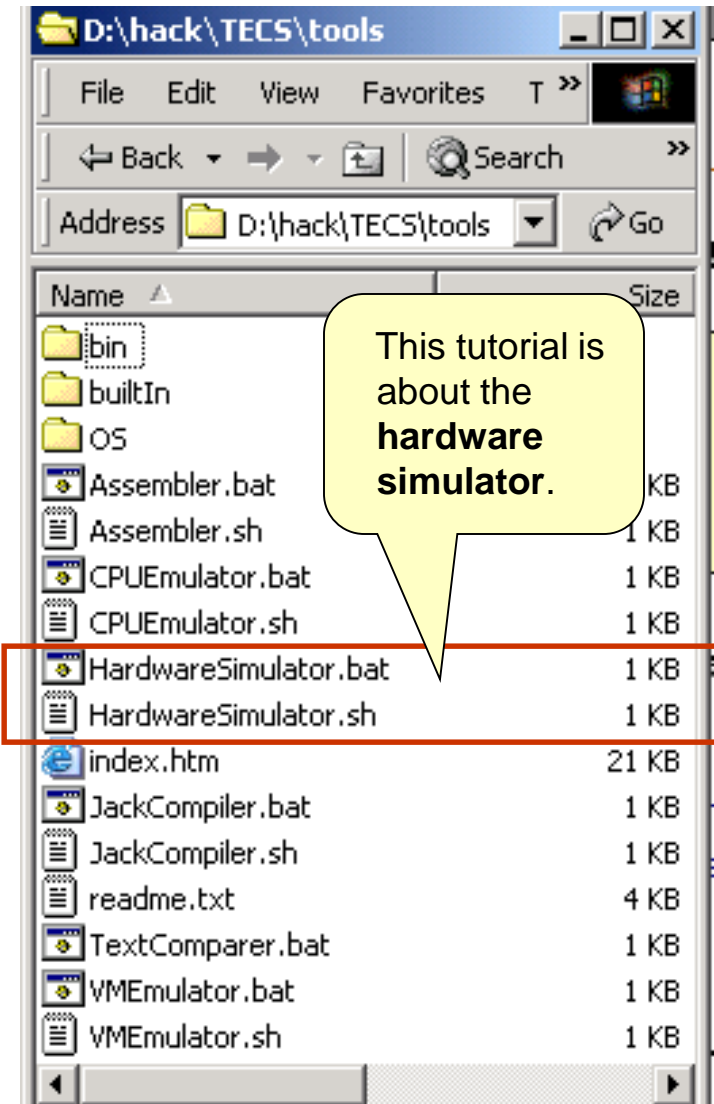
D:\hack\TECS\tools

File Edit View Favorites T »

Back Search »

Address D:\hack\TECS\tools Go

| Name | Size |
|---|---|
| bin | |
| builtIn | |
| OS | |
| Assembler.bat | KB |
| Assembler.sh | 1 KB |
| CPUEmulator.bat | 1 KB |
| CPUEmulator.sh | 1 KB |
| HardwareSimulator.bat | 1 KB |
| HardwareSimulator.sh | 1 KB |
| index.htm | 21 KB |
| JackCompiler.bat | 1 KB |
| JackCompiler.sh | 1 KB |
| readme.txt | 4 KB |
| TextComparer.bat | 1 KB |
| VMEmulator.bat | 1 KB |
| VMEmulator.sh | 1 KB |

This tutorial is about the **hardware simulator**.